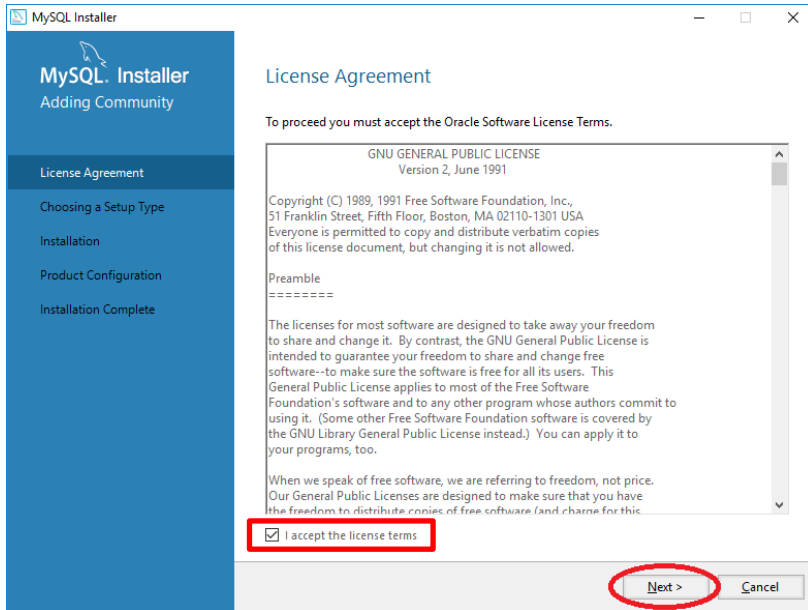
MySQL Installer

MySQL. Installer
Adding Community

License Agreement
Choosing a Setup Type
Installation
Product Configuration
Installation Complete

License Agreement

To proceed you must accept the Oracle Software License Terms.

GNU GENERAL PUBLIC LICENSE
Version 2, June 1991

Copyright (C) 1989, 1991 Free Software Foundation, Inc., 51 Franklin Street, Fifth Floor, Boston, MA 02110-1301 USA Everyone is permitted to copy and distribute verbatim copies of this license document, but changing it is not allowed.

Preamble
========

The licenses for most software are designed to take away your freedom to share and change it. By contrast, the GNU General Public License is intended to guarantee your freedom to share and change free software--to make sure the software is free for all its users. This General Public License applies to most of the Free Software Foundation's software and to any other program whose authors commit to using it. (Some other Free Software Foundation software is covered by the GNU Library General Public License instead.) You can apply it to your programs, too.

When we speak of free software, we are referring to freedom, not price. Our General Public Licenses are designed to make sure that you have the freedom to distribute copies of free software (and charge for this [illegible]

I accept the license terms

Next >
Cancel